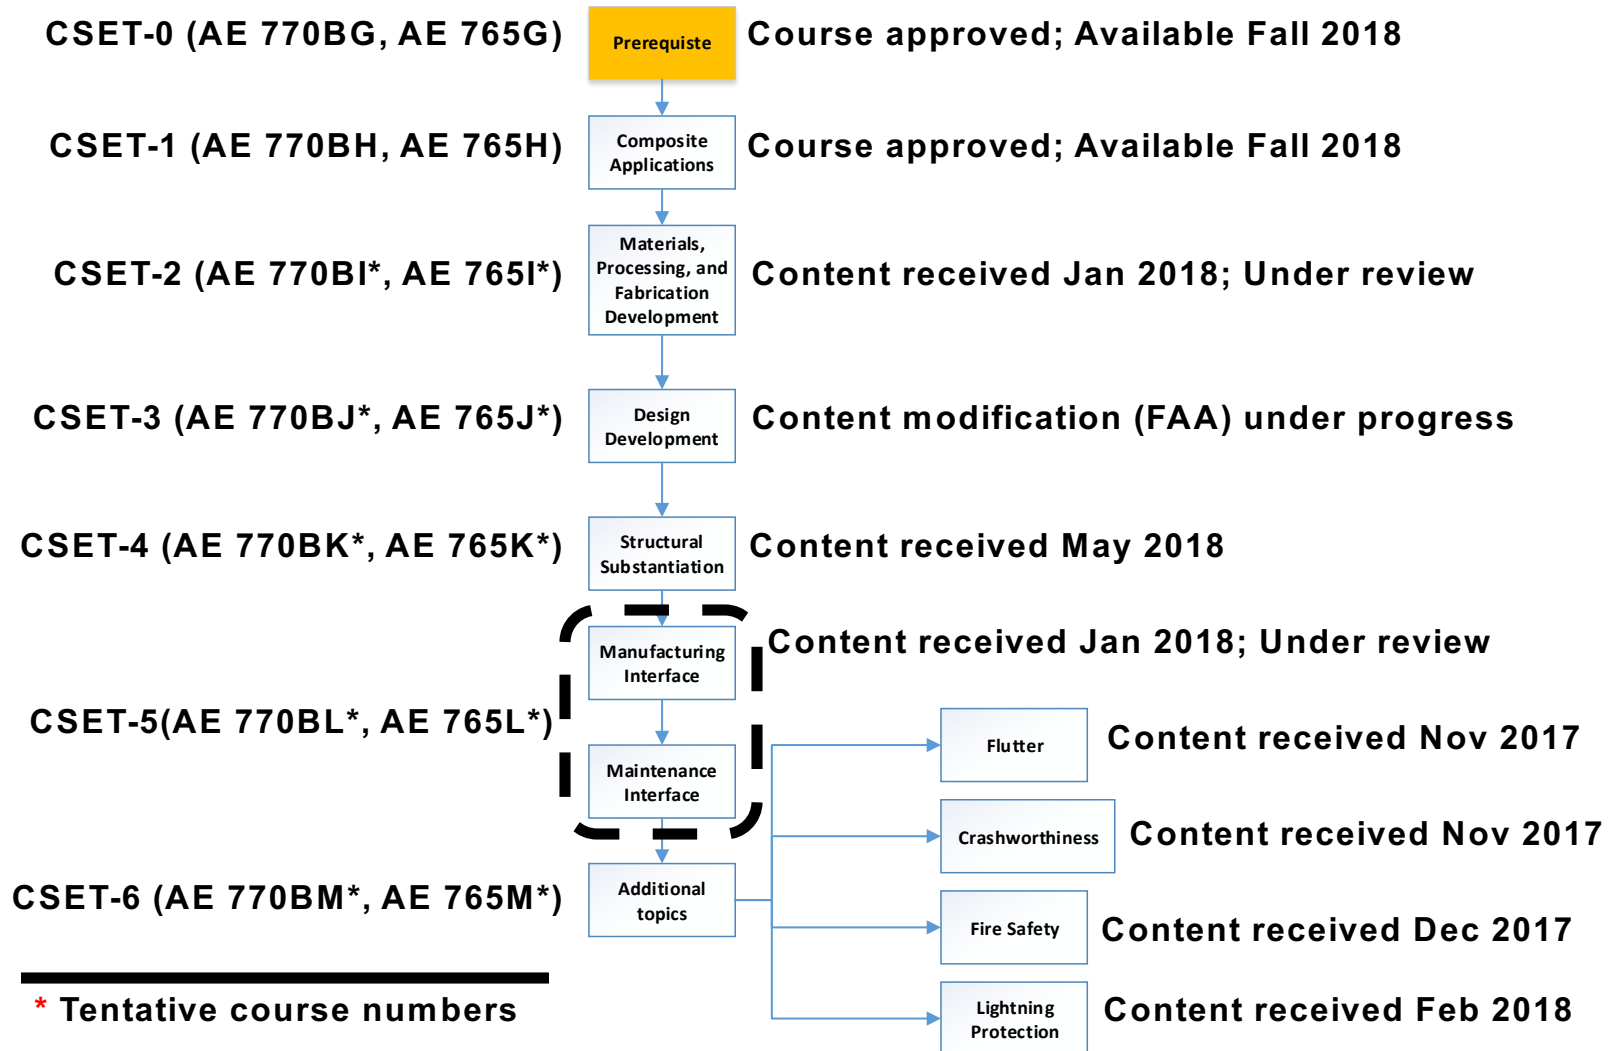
CSET-0 (AE 770BG, AE 765G)
Prerequiste
Course approved; Available Fall 2018

CSET-1 (AE 770BH, AE 765H)
Composite Applications
Course approved; Available Fall 2018

CSET-2 (AE 770BI*, AE 765I*)
Materials, Processing, and Fabrication Development
Content received Jan 2018; Under review

CSET-3 (AE 770BJ*, AE 765J*)
Design Development
Content modification (FAA) under progress

CSET-4 (AE 770BK*, AE 765K*)
Structural Substantiation
Content received May 2018

Manufacturing Interface
Content received Jan 2018; Under review

CSET-5(AE 770BL*, AE 765L*)
Maintenance Interface

Flutter
Content received Nov 2017

Crashworthiness
Content received Nov 2017

CSET-6 (AE 770BM*, AE 765M*)
Additional topics

Fire Safety
Content received Dec 2017

Lightning Protection
Content received Feb 2018

* Tentative course numbers